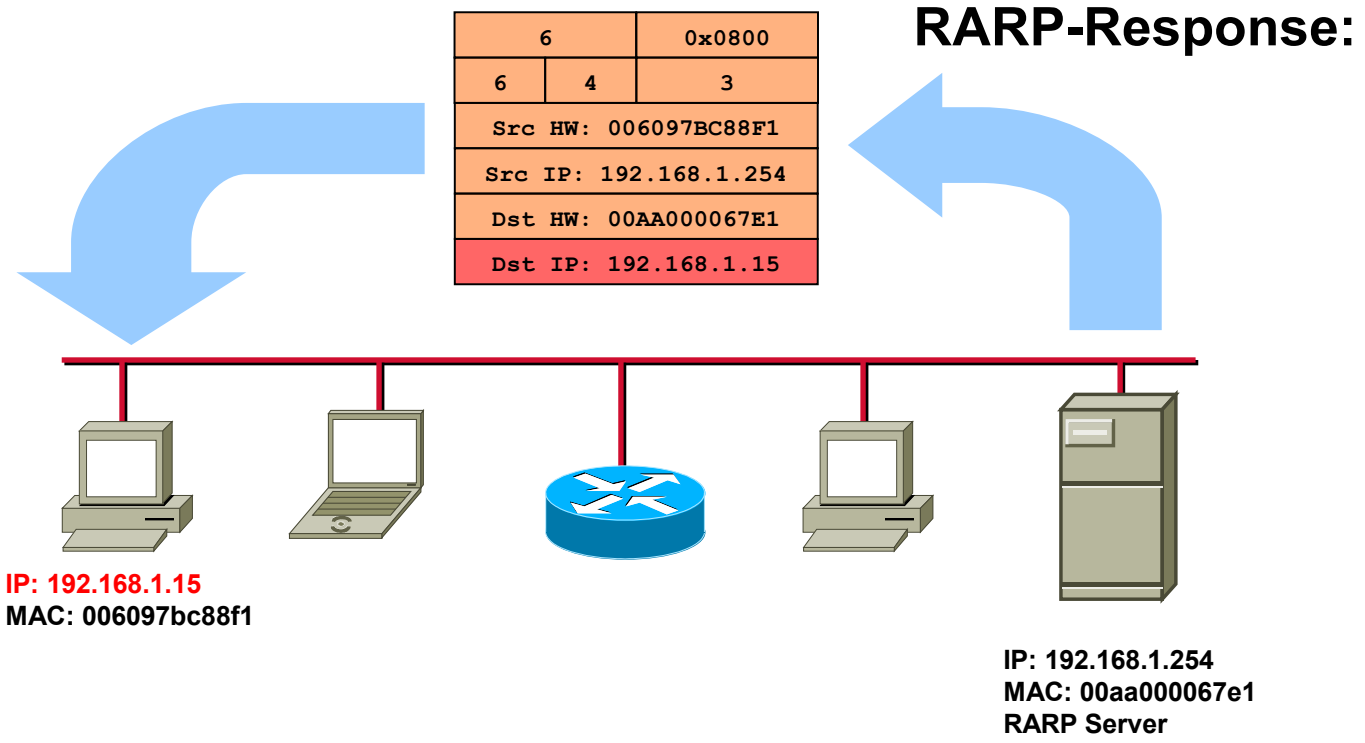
RARP-Response:

| 6 | | 0x0800 |
|---|---|---|
| 6 | 4 | 3 |
| Src HW: 006097BC88F1 | | |
| Src IP: 192.168.1.254 | | |
| Dst HW: 00AA000067E1 | | |
| Dst IP: 192.168.1.15 | | |

IP: 192.168.1.15
MAC: 006097bc88f1

IP: 192.168.1.254
MAC: 00aa000067e1
RARP Server